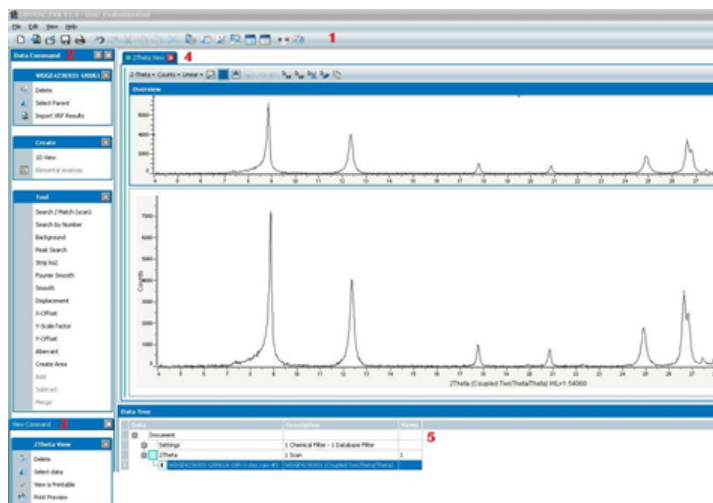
DIFFRAC.EVA V1.4 - User: Evaluation

File Edit View Help

1

Data Command 2

WDGE4236/01 U0061

Delete

Select Parent

Import XRF Results

Create

3D View

Elemental Analysis

Tool

Search / Match (scan)

Search by Number

Background

Peak Search

Strip Ka2

Fourier Smooth

Smooth

Displacement

X-Offset

Y-Scale Factor

Y-Offset

Aberrant

Create Area

Add

Subtract

Merge

View Command 3

2Theta View

Delete

Select data

View is Printable

Print Preview

2Theta View 4

2-Theta • Counts • Linear •

Overview

Counts

2Theta (Coupled TwoTheta/Theta) WL=1.54060

Data tree

| Data | Description | Views |
|---|---|---|
| Document | | |
| Settings | 1 Chemical Filter - 1 Database Filter | |
| 2Theta | 1 Scan | 1 |
| WDGE4236/01 U0061 | WDGE4236/01 (Coupled TwoTheta/Theta) | |

5